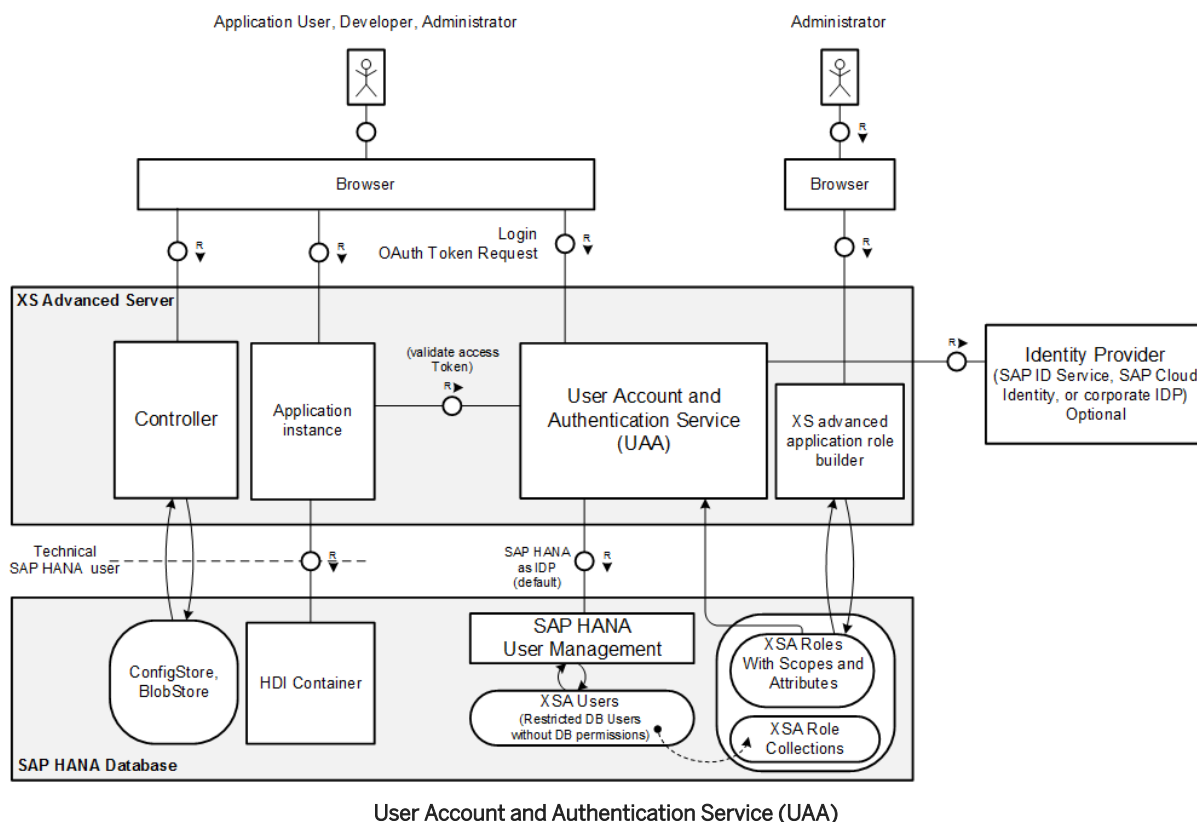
Application User, Developer, Administrator

Administrator

R

Browser

Browser

R

R

Login
OAuth Token Request

R

R

XS Advanced Server

R

Identity Provider
(SAP ID Service, SAP Cloud Identity, or corporate IDP)
Optional

(validate access Token)

R

Controller

Application instance

User Account and Authentication Service (UAA)

XS advanced application role builder

Technical SAP HANA user

R

SAP HANA as IDP (default)

R

SAP HANA User Management

ConfigStore, BlobStore

HDI Container

XSA Users
(Restricted DB Users without DB permissions)

XSA Roles With Scopes and Attributes

XSA Role Collections

SAP HANA Database

User Account and Authentication Service (UAA)